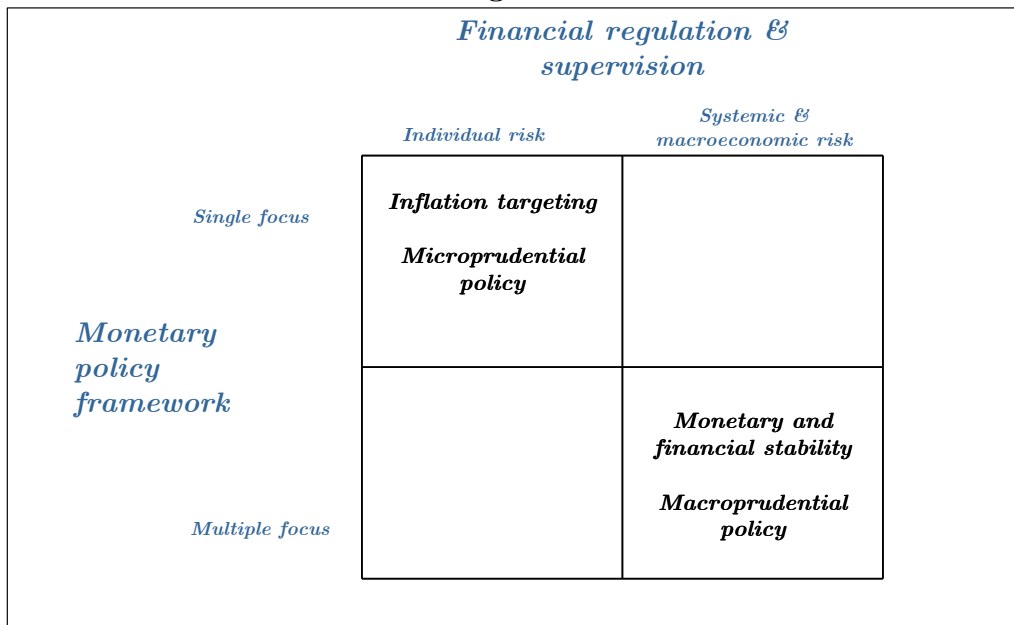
Financial regulation & supervision

Individual risk

Systemic & macroeconomic risk

Single focus

| Inflation targeting<br><br>Microprudential policy | |
|---|---|
| | Monetary and financial stability<br><br>Macroprudential policy |

Monetary policy framework

Multiple focus